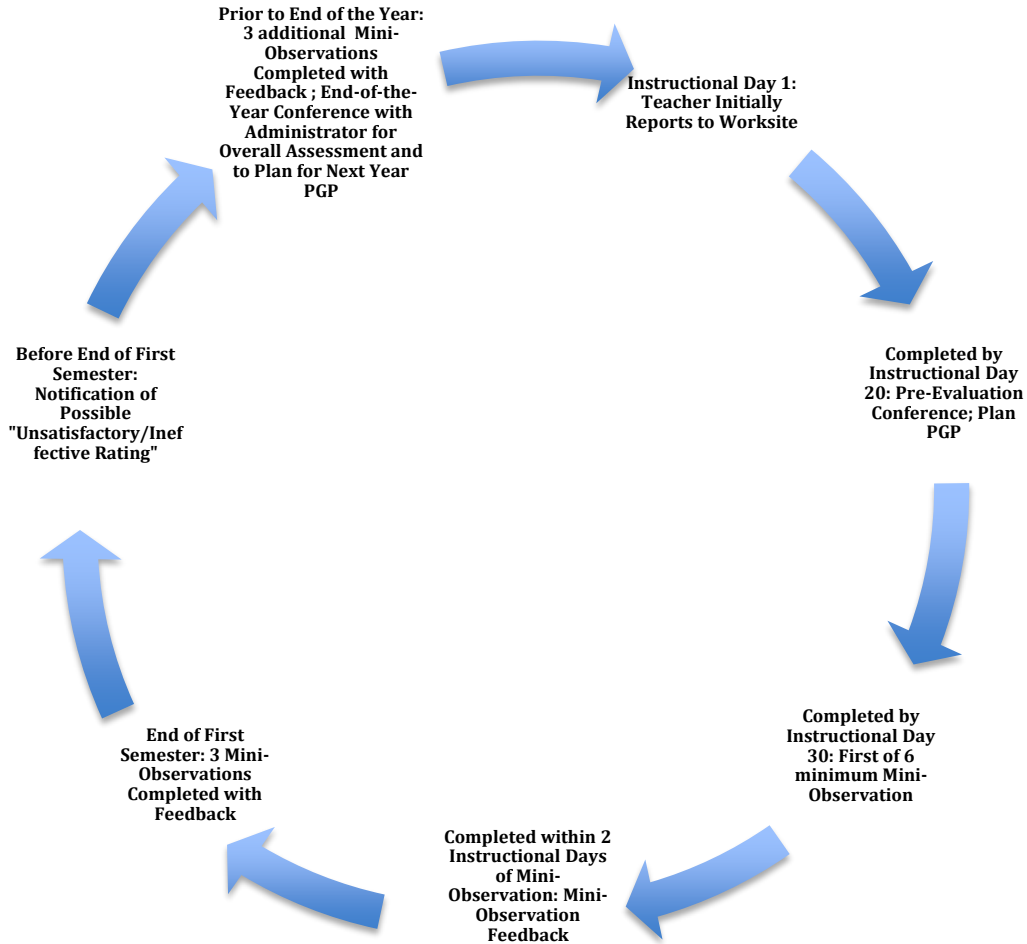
Prior to End of the Year: 3 additional Mini-Observations Completed with Feedback ; End-of-the-Year Conference with Administrator for Overall Assessment and to Plan for Next Year PGP

Instructional Day 1: Teacher Initially Reports to Worksite

Completed by Instructional Day 20: Pre-Evaluation Conference; Plan PGP

Completed by Instructional Day 30: First of 6 minimum Mini-Observation

Completed within 2 Instructional Days of Mini-Observation: Mini-Observation Feedback

End of First Semester: 3 Mini-Observations Completed with Feedback

Before End of First Semester: Notification of Possible "Unsatisfactory/Ineffective Rating"